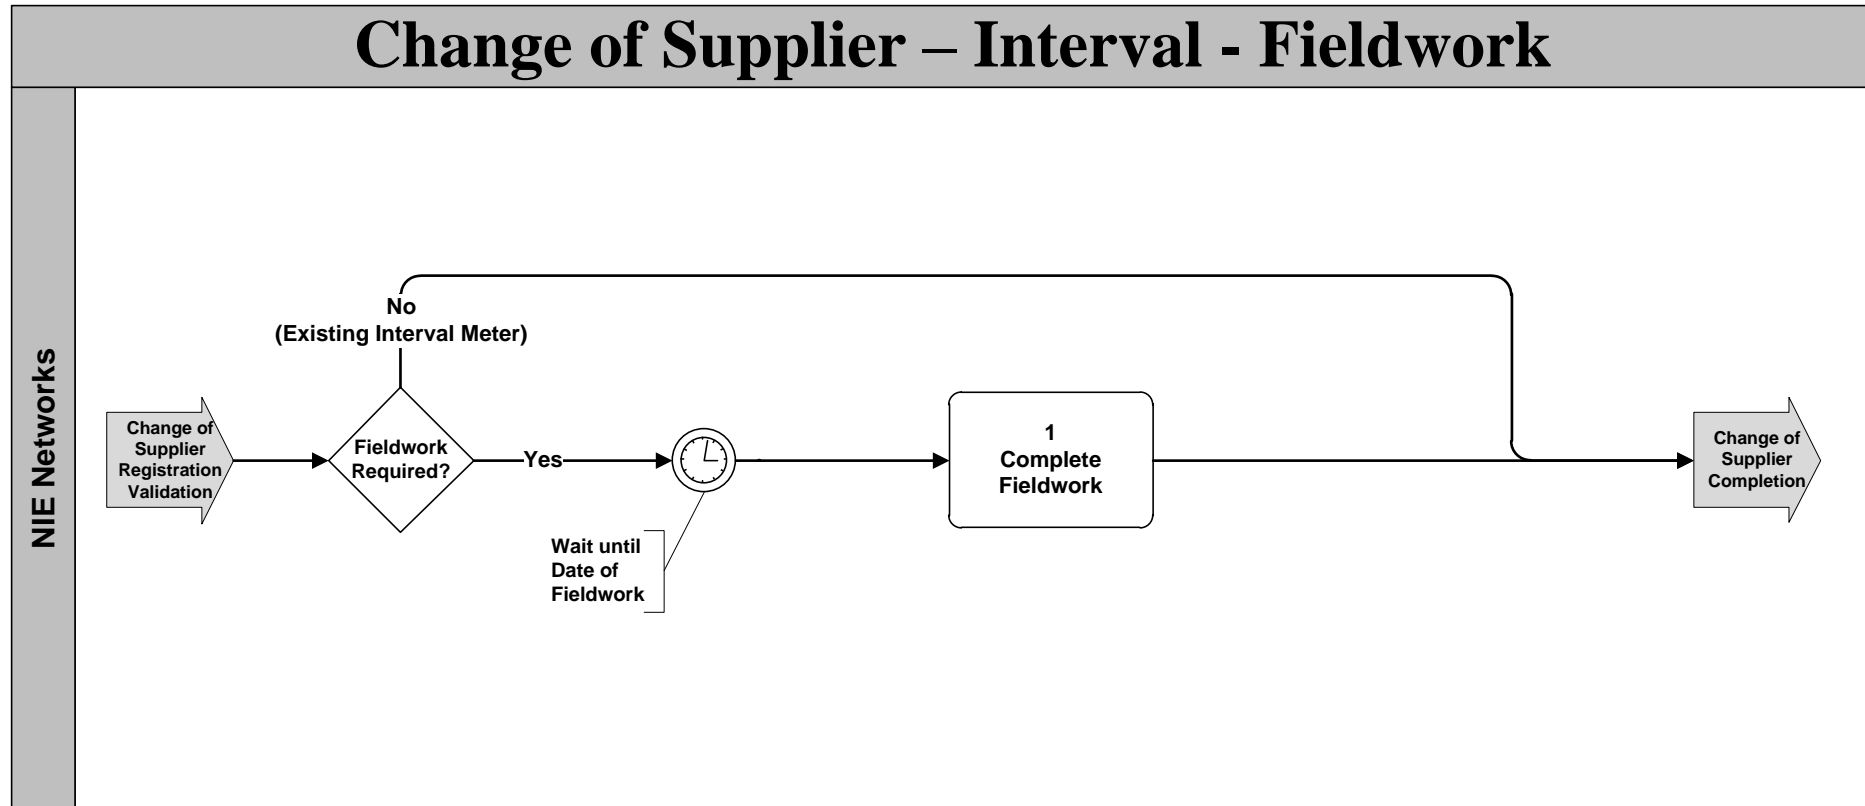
Change of Supplier – Interval - Fieldwork

NIE Networks

Change of Supplier Registration Validation

Fieldwork Required?

No
(Existing Interval Meter)

Yes

Wait until Date of Fieldwork

1
Complete Fieldwork

Change of Supplier Completion